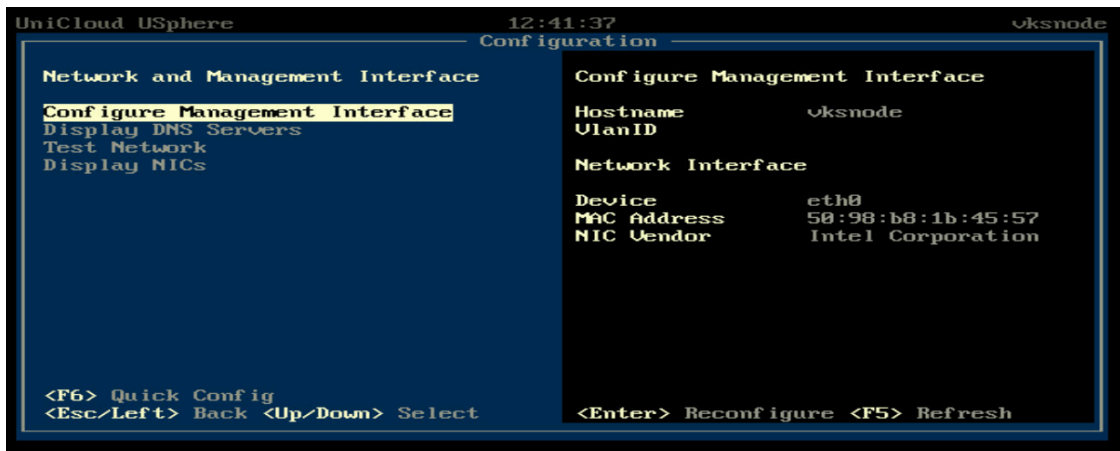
UniCloud USphere 12:41:37 vksnode

Configuration

Network and Management Interface

Configure Management Interface
Display DNS Servers
Test Network
Display NICs

<F6> Quick Config
<Esc/Left> Back <Up/Down> Select

Configure Management Interface

Hostname vksnode
VlanID

Network Interface

Device eth0
MAC Address 50:98:b8:1b:45:57
NIC Vendor Intel Corporation

<Enter> Reconfigure <F5> Refresh